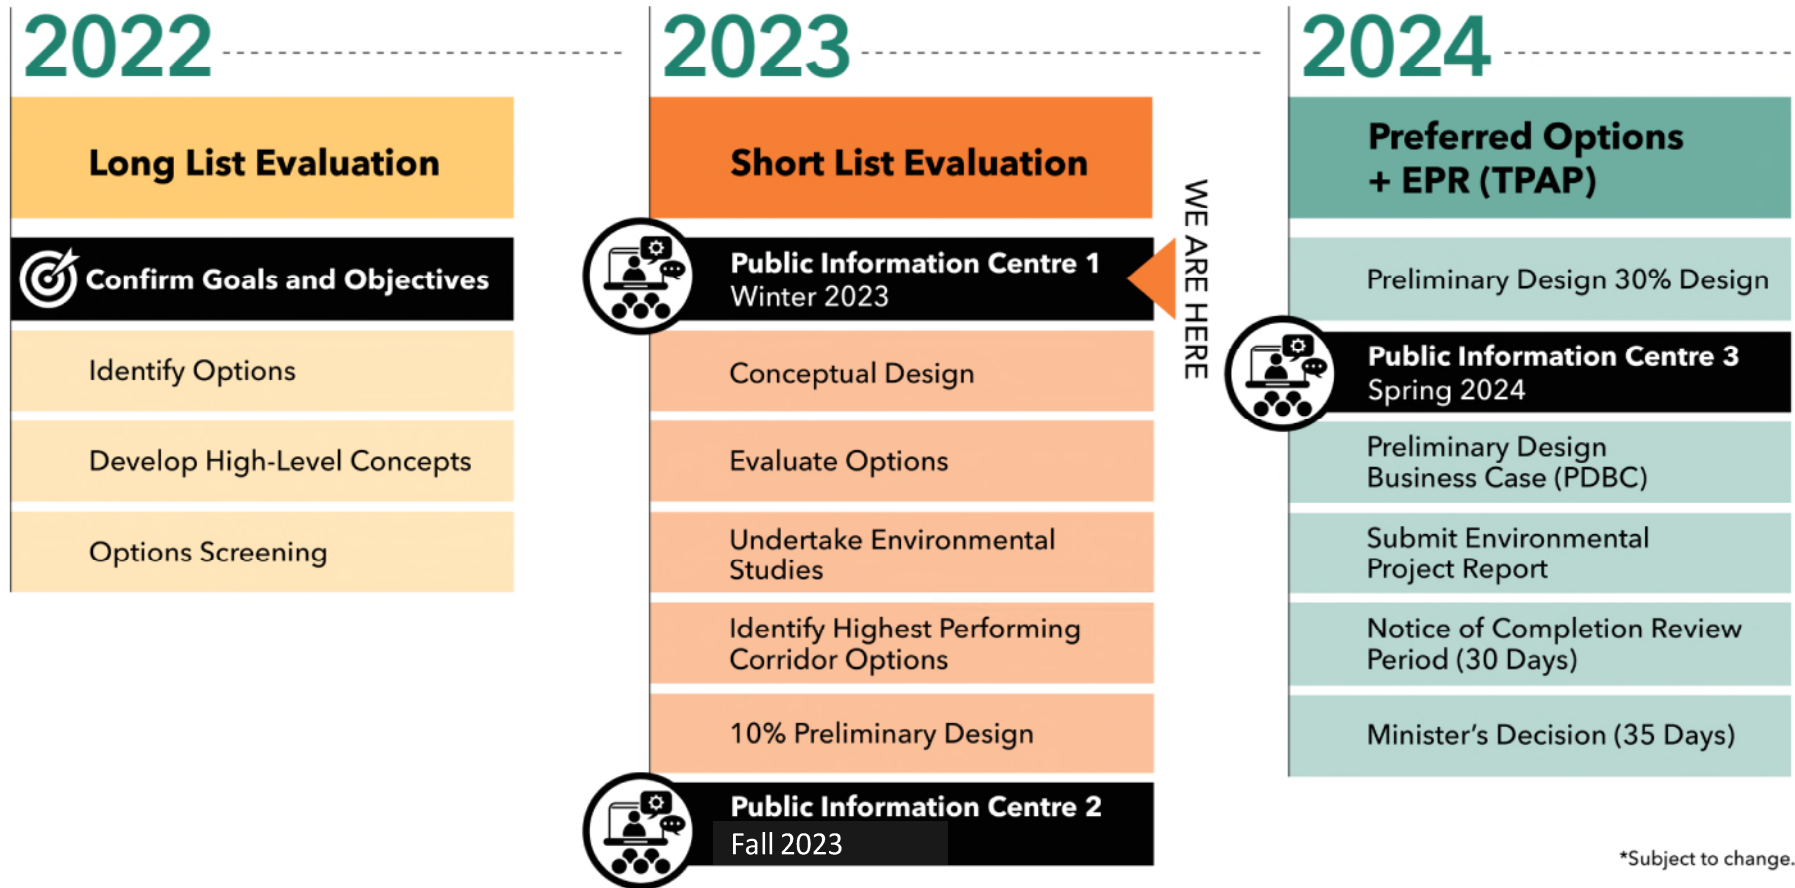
2022

Long List Evaluation

Confirm Goals and Objectives

Identify Options

Develop High-Level Concepts

Options Screening

2023

Short List Evaluation

Public Information Centre 1
Winter 2023

WE ARE HERE

Conceptual Design

Evaluate Options

Undertake Environmental Studies

Identify Highest Performing Corridor Options

10% Preliminary Design

Public Information Centre 2
Fall 2023

2024

Preferred Options + EPR (TPAP)

Preliminary Design 30% Design

Public Information Centre 3
Spring 2024

Preliminary Design Business Case (PDBC)

Submit Environmental Project Report

Notice of Completion Review Period (30 Days)

Minister's Decision (35 Days)

*Subject to change.